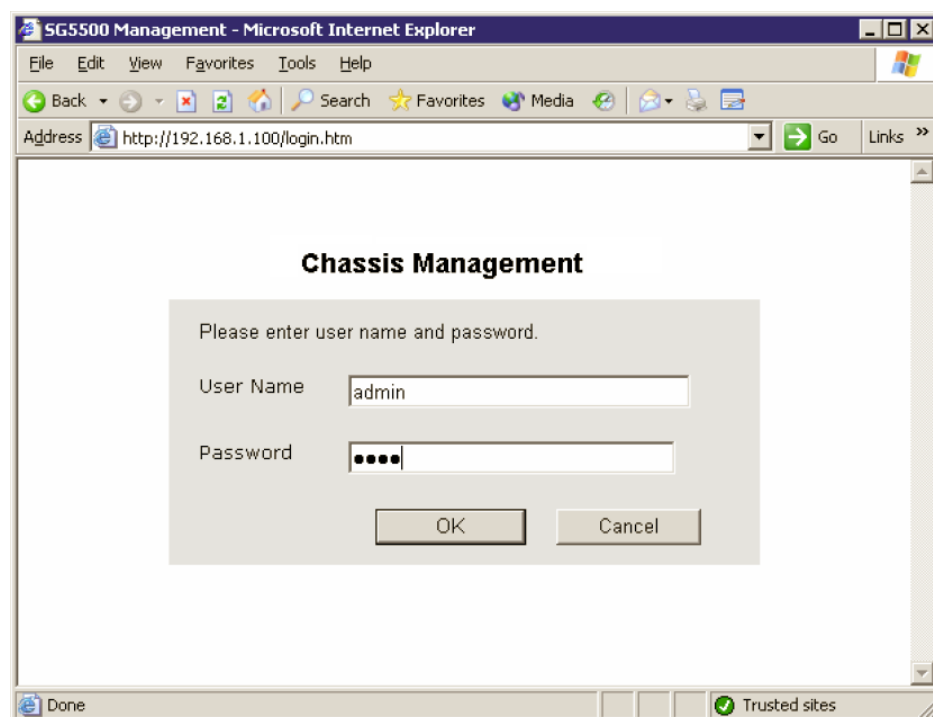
SG5500 Management - Microsoft Internet Explorer

File Edit View Favorites Tools Help

Back Search Favorites Media

Address http://192.168.1.100/login.htm Go Links »

Chassis Management

Please enter user name and password.

User Name admin

Password ••••

OK Cancel

Done Trusted sites